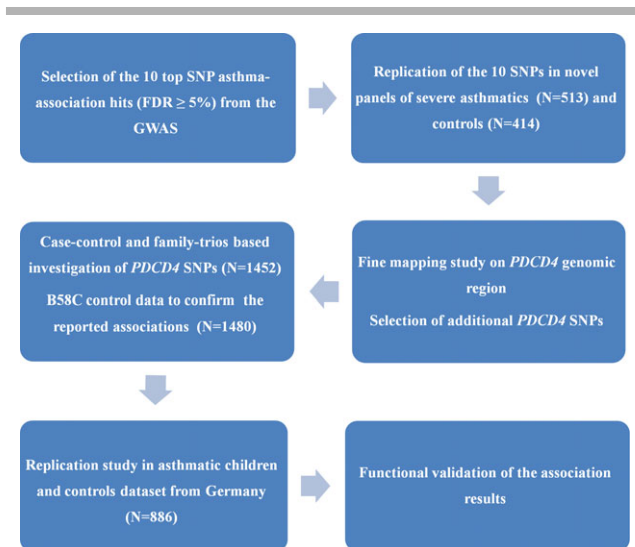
Selection of the 10 top SNP asthma-association hits (FDR ≥ 5%) from the GWAS

Replication of the 10 SNPs in novel panels of severe asthmatics (N=513) and controls (N=414)

Fine mapping study on *PDCD4* genomic region

Selection of additional *PDCD4* SNPs

Case-control and family-trios based investigation of *PDCD4* SNPs (N=1452)

B58C control data to confirm the reported associations (N=1480)

Replication study in asthmatic children and controls dataset from Germany (N=886)

Functional validation of the association results